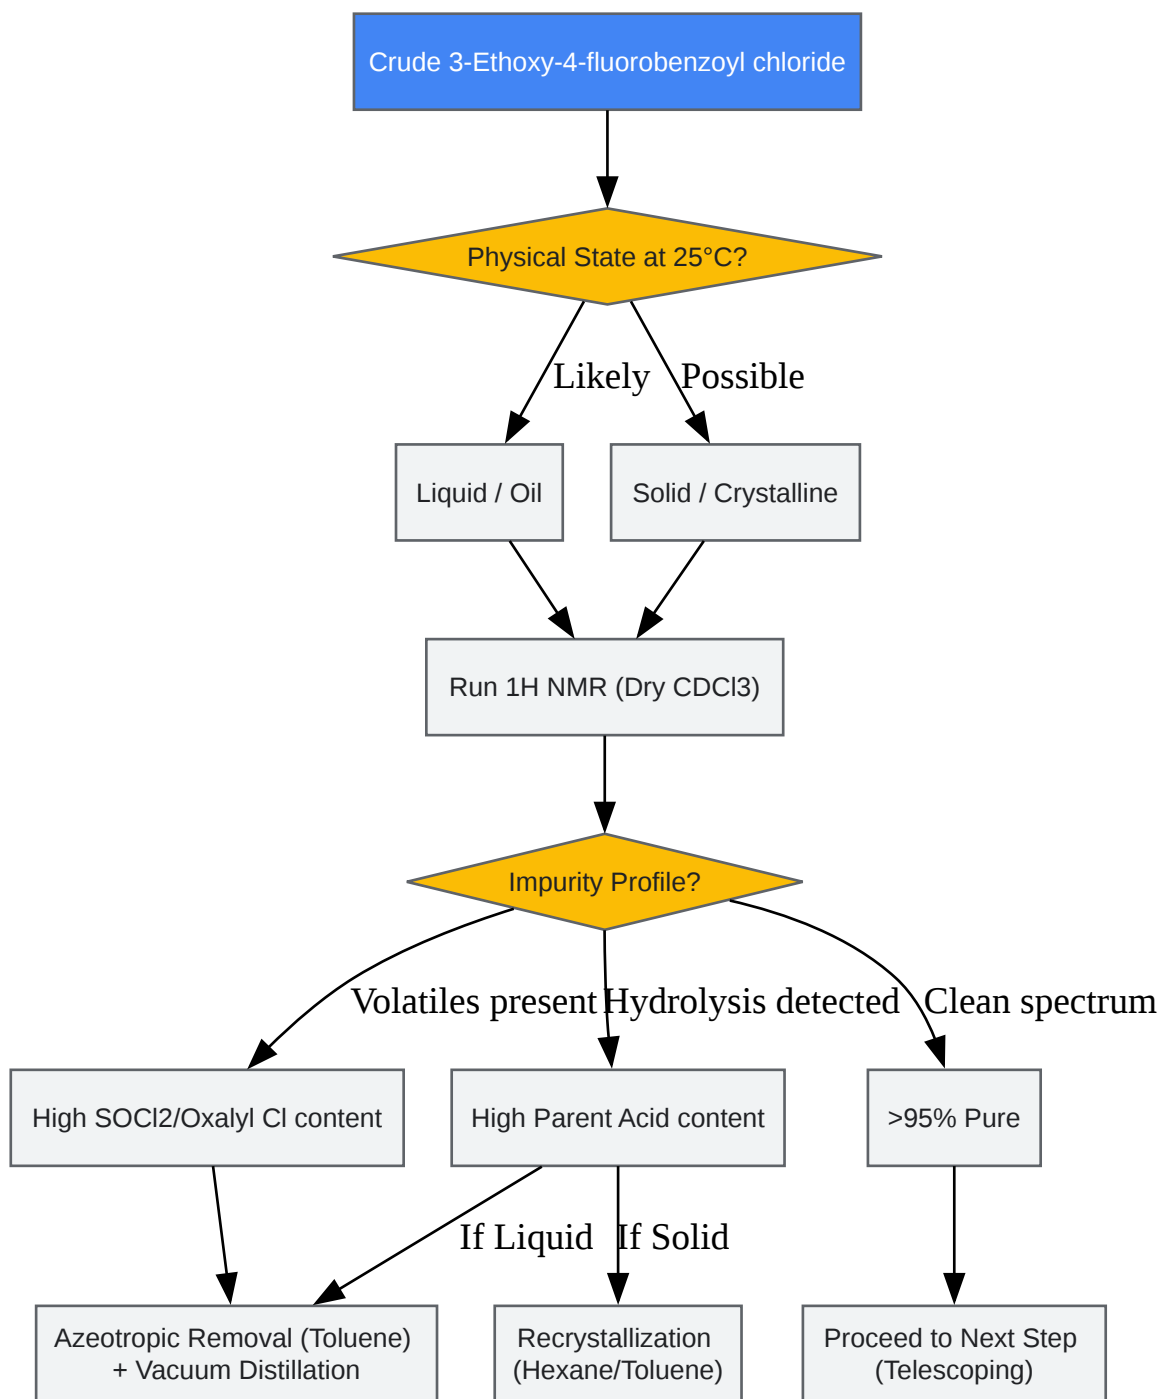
Crude 3-Ethoxy-4-fluorobenzoyl chloride

Physical State at 25°C?

Likely

Possible

Liquid / Oil

Solid / Crystalline

Run 1H NMR (Dry CDCl3)

Impurity Profile?

Volatiles present

Hydrolysis detected

Clean spectrum

High SOCl2/Oxalyl Cl content

High Parent Acid content

>95% Pure

If Liquid

If Solid

Azeotropic Removal (Toluene) + Vacuum Distillation

Recrystallization (Hexane/Toluene)

Proceed to Next Step (Telescoping)